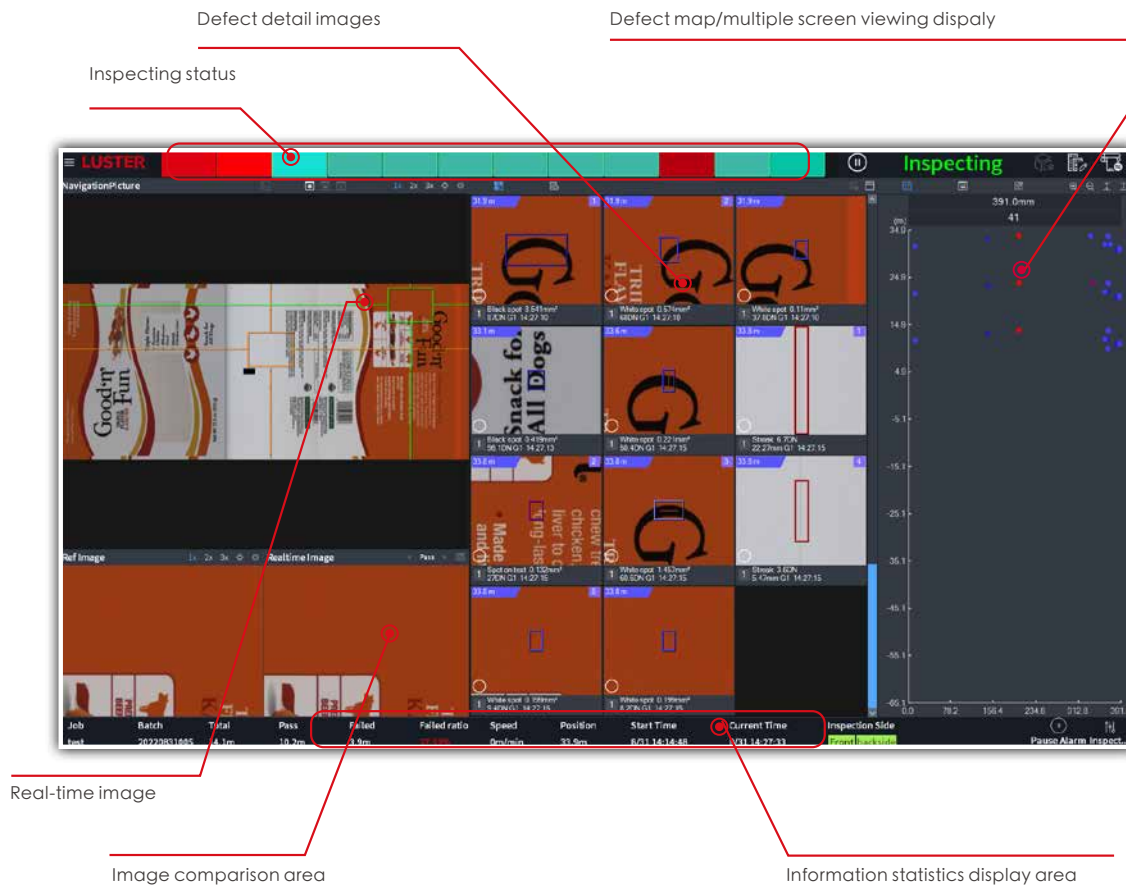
Defect detail images

Defect map/multiple screen viewing dispaly

Inspecting status

LUSTER

Inspecting

NavigationPicture

391.0mm

41

Good'n' Fun

Snack fo. All Dogs

Black spot 3.541mm²

White spot 0.574mm²

White spot 0.11mm²

Black spot 3.439mm²

White spot 0.22 1mm²

Streak 6.7ON

Spot on text 0.132mm²

White spot 1.453mm²

Streak 3.6ON

White spot 0.199mm²

Ref Image

Realtime Image

Pass

Job

Batch

Total

Pass

Failed

Failed ratio

Speed

Position

Start Time

Current Time

Inspection Side

test

20220831005

10.2m

0m/min

33.9m

Front

Backside

Pause

Alarm

Inspect.

Real-time image

Image comparison area

Information statistics display area